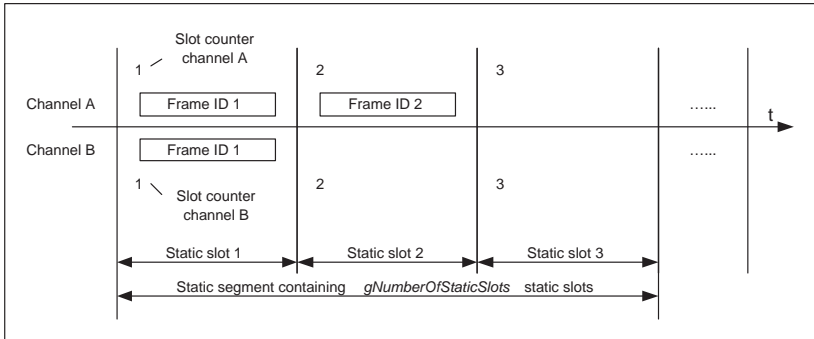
1 Slot counter channel A

2

3

Channel A

Frame ID 1

Frame ID 2

…...

t

Channel B

Frame ID 1

…...

1 Slot counter channel B

2

3

Static slot 1

Static slot 2

Static slot 3

Static segment containing *gNumberOfStaticSlots* static slots